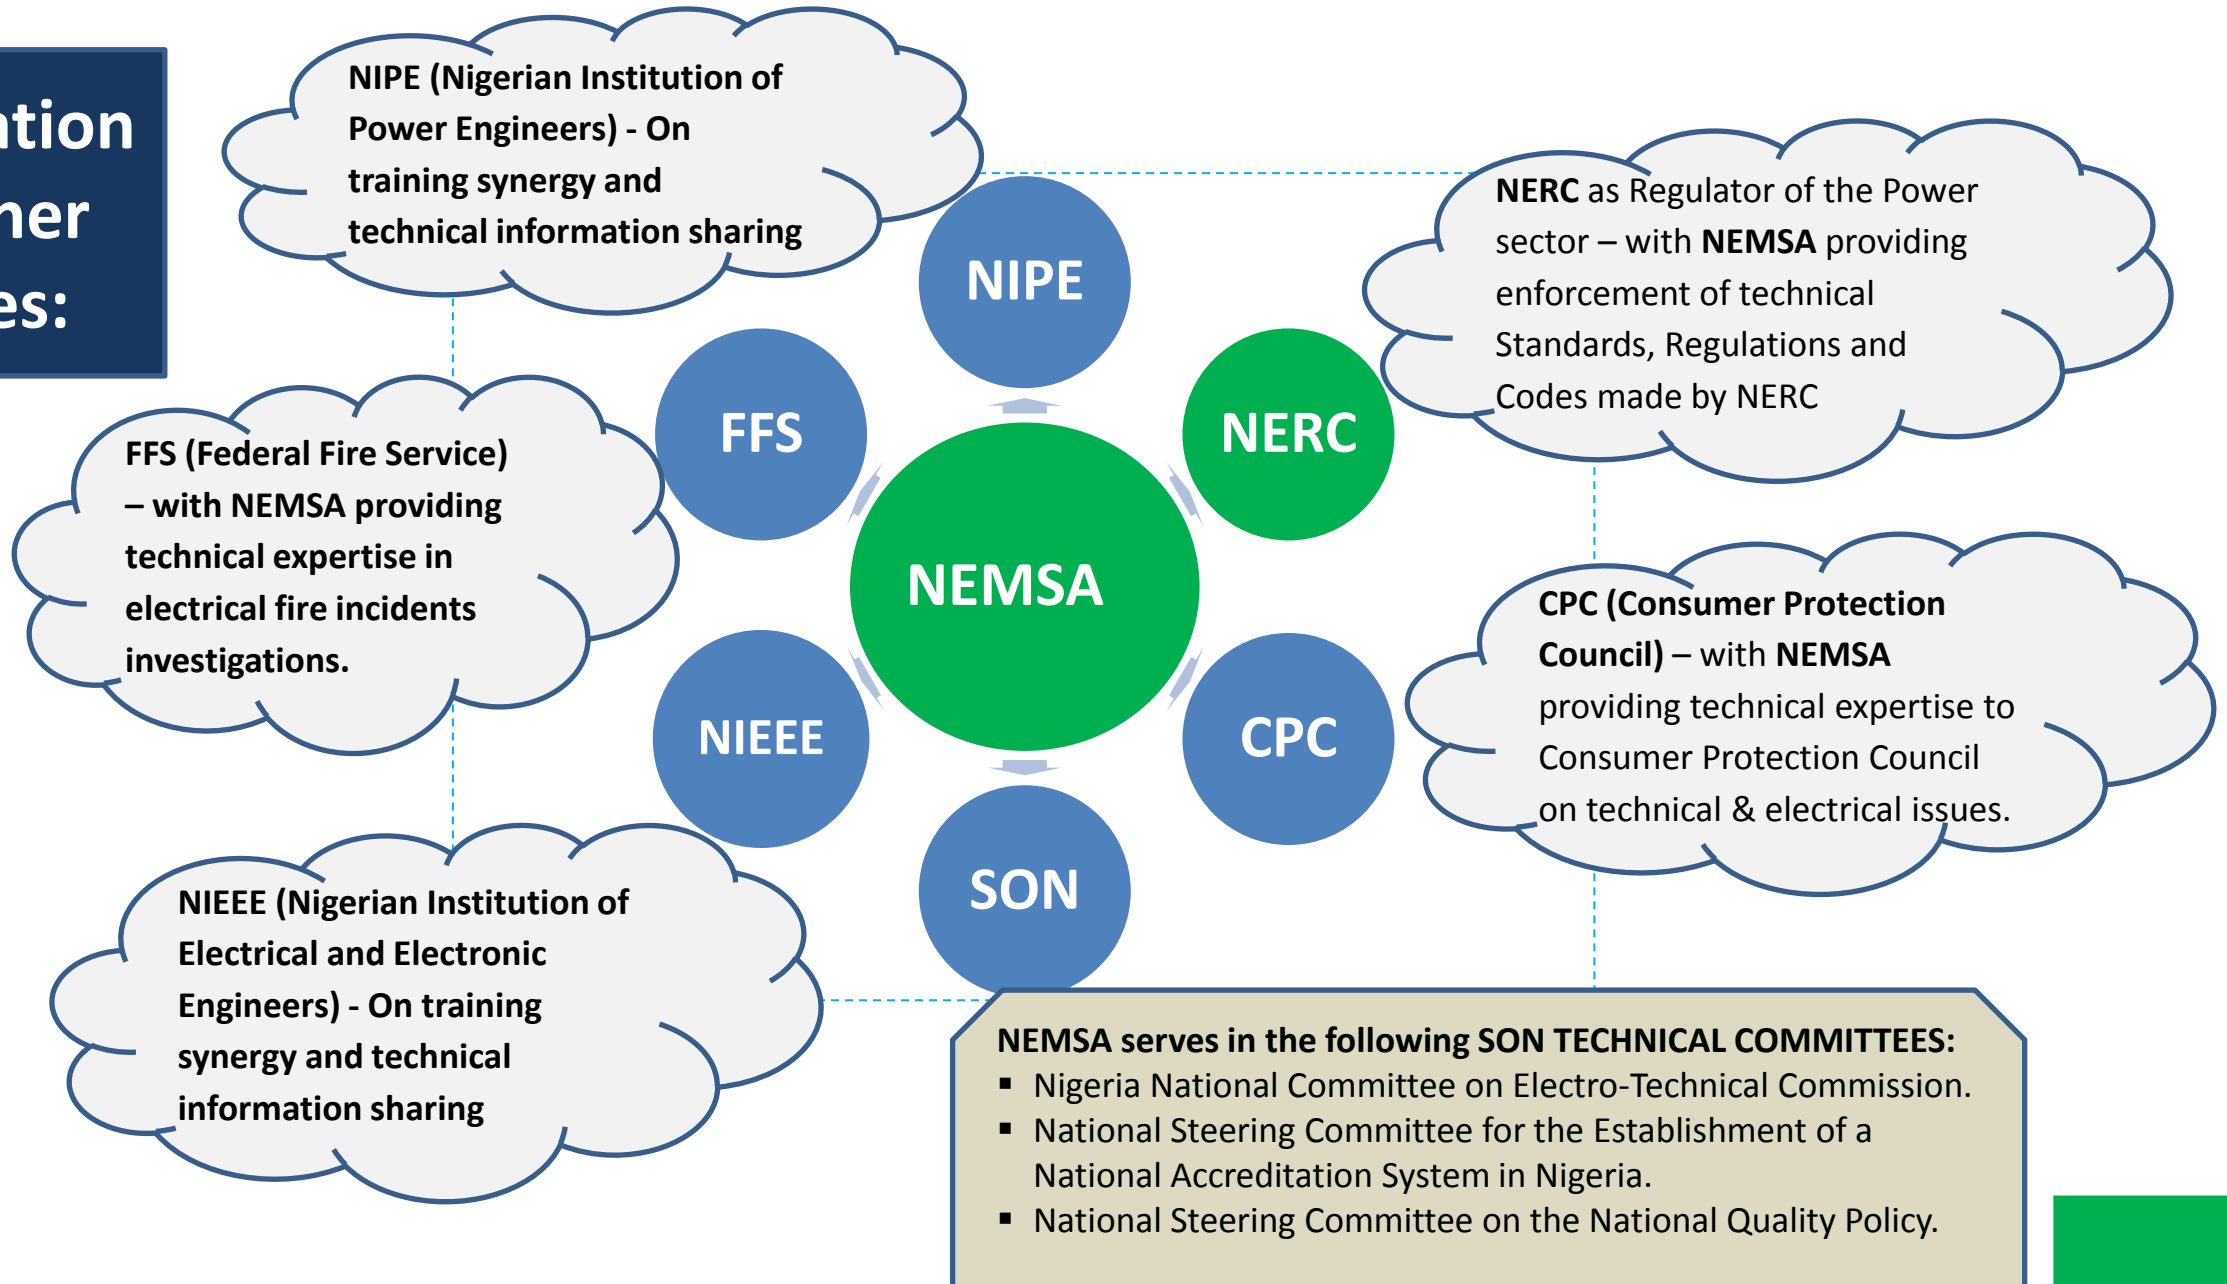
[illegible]tion
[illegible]her
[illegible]es:

NIPE (Nigerian Institution of Power Engineers) - On training synergy and technical information sharing

NERC as Regulator of the Power sector – with NEMSA providing enforcement of technical Standards, Regulations and Codes made by NERC

FFS (Federal Fire Service) – with NEMSA providing technical expertise in electrical fire incidents investigations.

NIPE

FFS

NERC

NEMSA

NIEEE

CPC

SON

CPC (Consumer Protection Council) – with NEMSA providing technical expertise to Consumer Protection Council on technical & electrical issues.

NIEEE (Nigerian Institution of Electrical and Electronic Engineers) - On training synergy and technical information sharing

NEMSA serves in the following SON TECHNICAL COMMITTEES:
▪ Nigeria National Committee on Electro-Technical Commission.
▪ National Steering Committee for the Establishment of a National Accreditation System in Nigeria.
▪ National Steering Committee on the National Quality Policy.